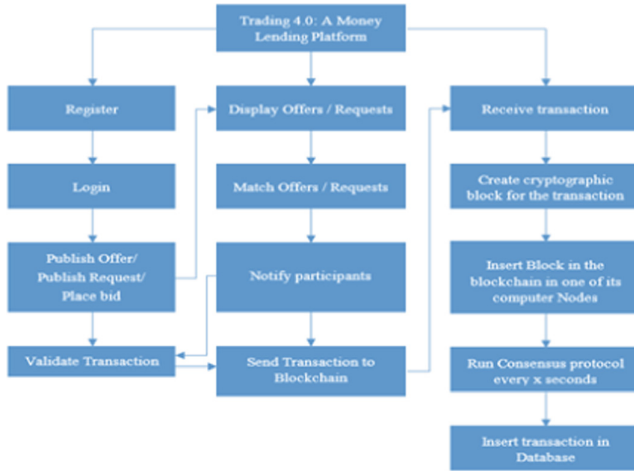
Trading 4.0: A Money Lending Platform

Register

Login

Publish Offer/ Publish Request/ Place bid

Validate Transaction

Display Offers / Requests

Match Offers / Requests

Notify participants

Send Transaction to Blockchain

Receive transaction

Create cryptographic block for the transaction

Insert Block in the blockchain in one of its computer Nodes

Run Consensus protocol every x seconds

Insert transaction in Database